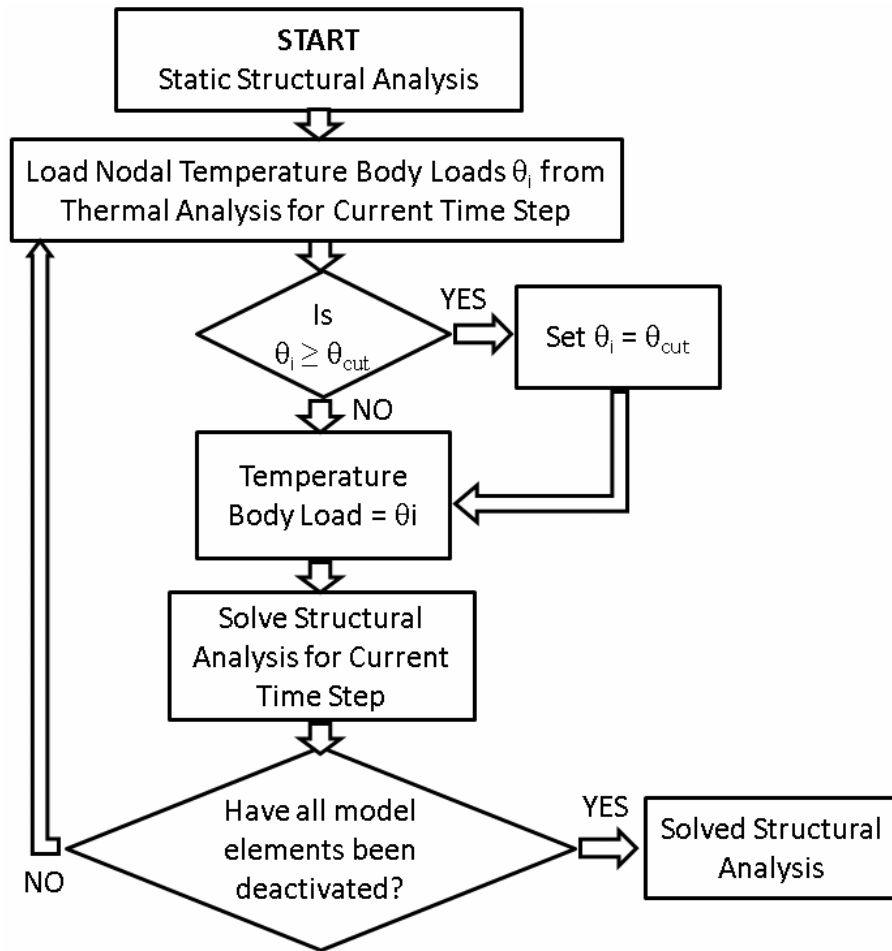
START
Static Structural Analysis

Load Nodal Temperature Body Loads $\theta_i$ from Thermal Analysis for Current Time Step

Is $\theta_i \geq \theta_{cut}$

YES

Set $\theta_i = \theta_{cut}$

NO

Temperature Body Load = $\theta$i

Solve Structural Analysis for Current Time Step

Have all model elements been deactivated?

YES

Solved Structural Analysis

NO